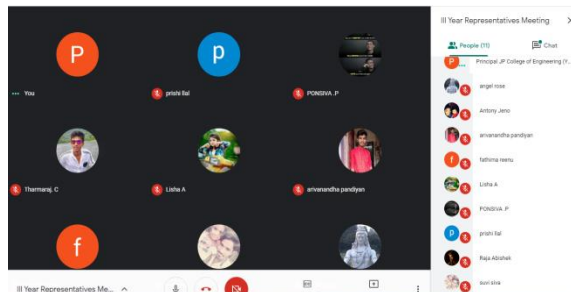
P
p
You
prishi lal
PONSIVA .P
Tharmaraj. C
Lisha A
arivanandha pandiyan
f
III Year Representatives Me...
III Year Representatives Meeting
People (11)
Chat
Principal JP College of Engineering (Y...
angel rose
Antony Jeno
arivanandha pandiyan
fathima reenu
Lisha A
PONSIVA .P
prishi lal
Raja Abishek
suvi siva